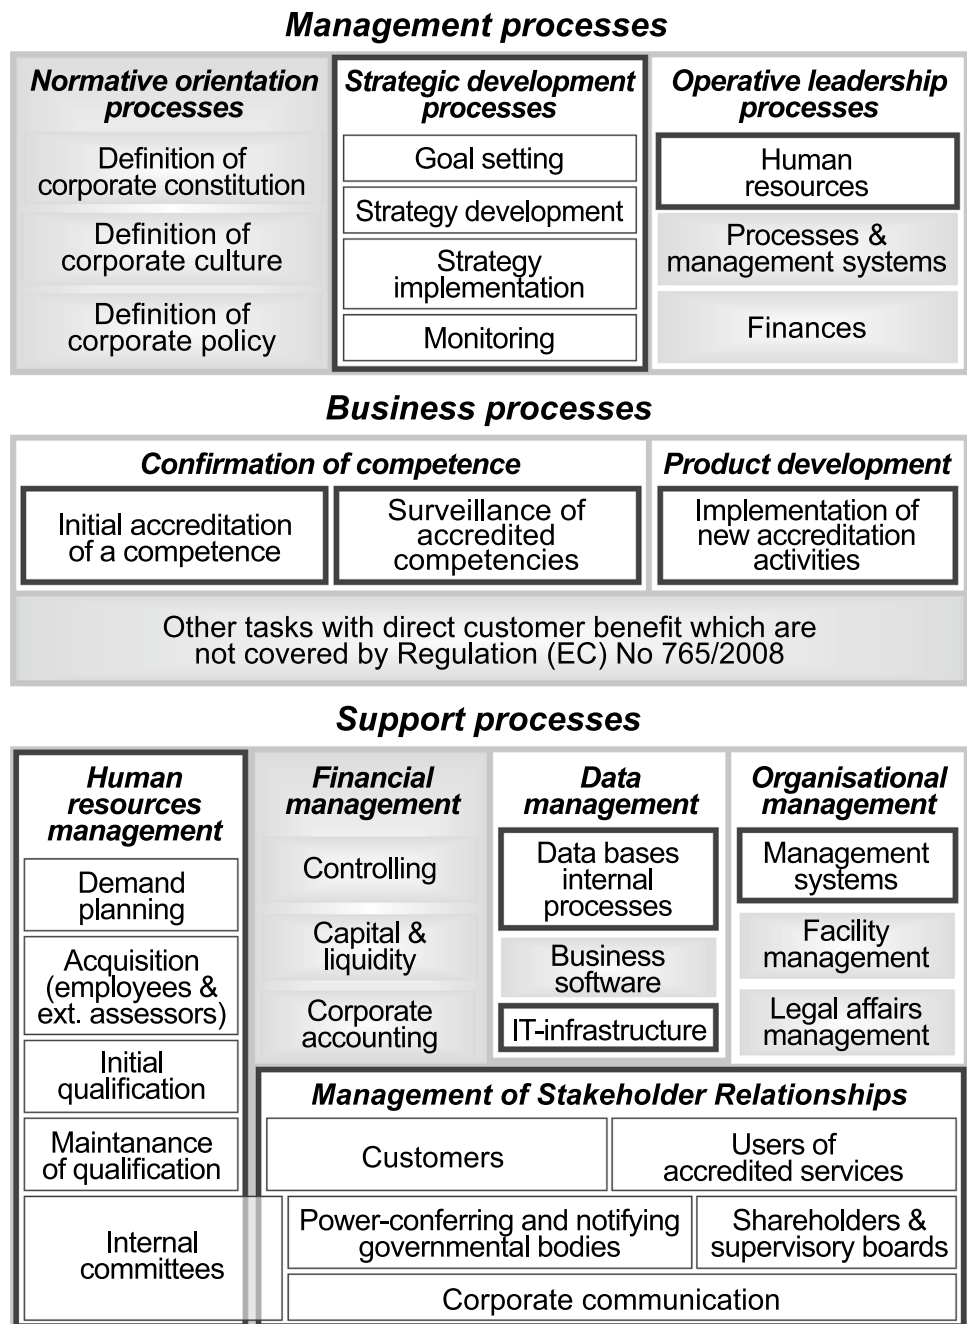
Management processes

Normative orientation processes

Definition of corporate constitution

Definition of corporate culture

Definition of corporate policy

Strategic development processes

Goal setting

Strategy development

Strategy implementation

Monitoring

Operative leadership processes

Human resources

Processes & management systems

Finances

Business processes

Confirmation of competence

Initial accreditation of a competence

Surveillance of accredited competencies

Product development

Implementation of new accreditation activities

Other tasks with direct customer benefit which are not covered by Regulation (EC) No 765/2008

Support processes

Human resources management

Demand planning

Acquisition (employees & ext. assessors)

Initial qualification

Maintanance of qualification

Internal committees

Financial management

Controlling

Capital & liquidity

Corporate accounting

Data management

Data bases internal processes

Business software

IT-infrastructure

Organisational management

Management systems

Facility management

Legal affairs management

Management of Stakeholder Relationships

Customers

Users of accredited services

Power-conferring and notifying governmental bodies

Shareholders & supervisory boards

Corporate communication